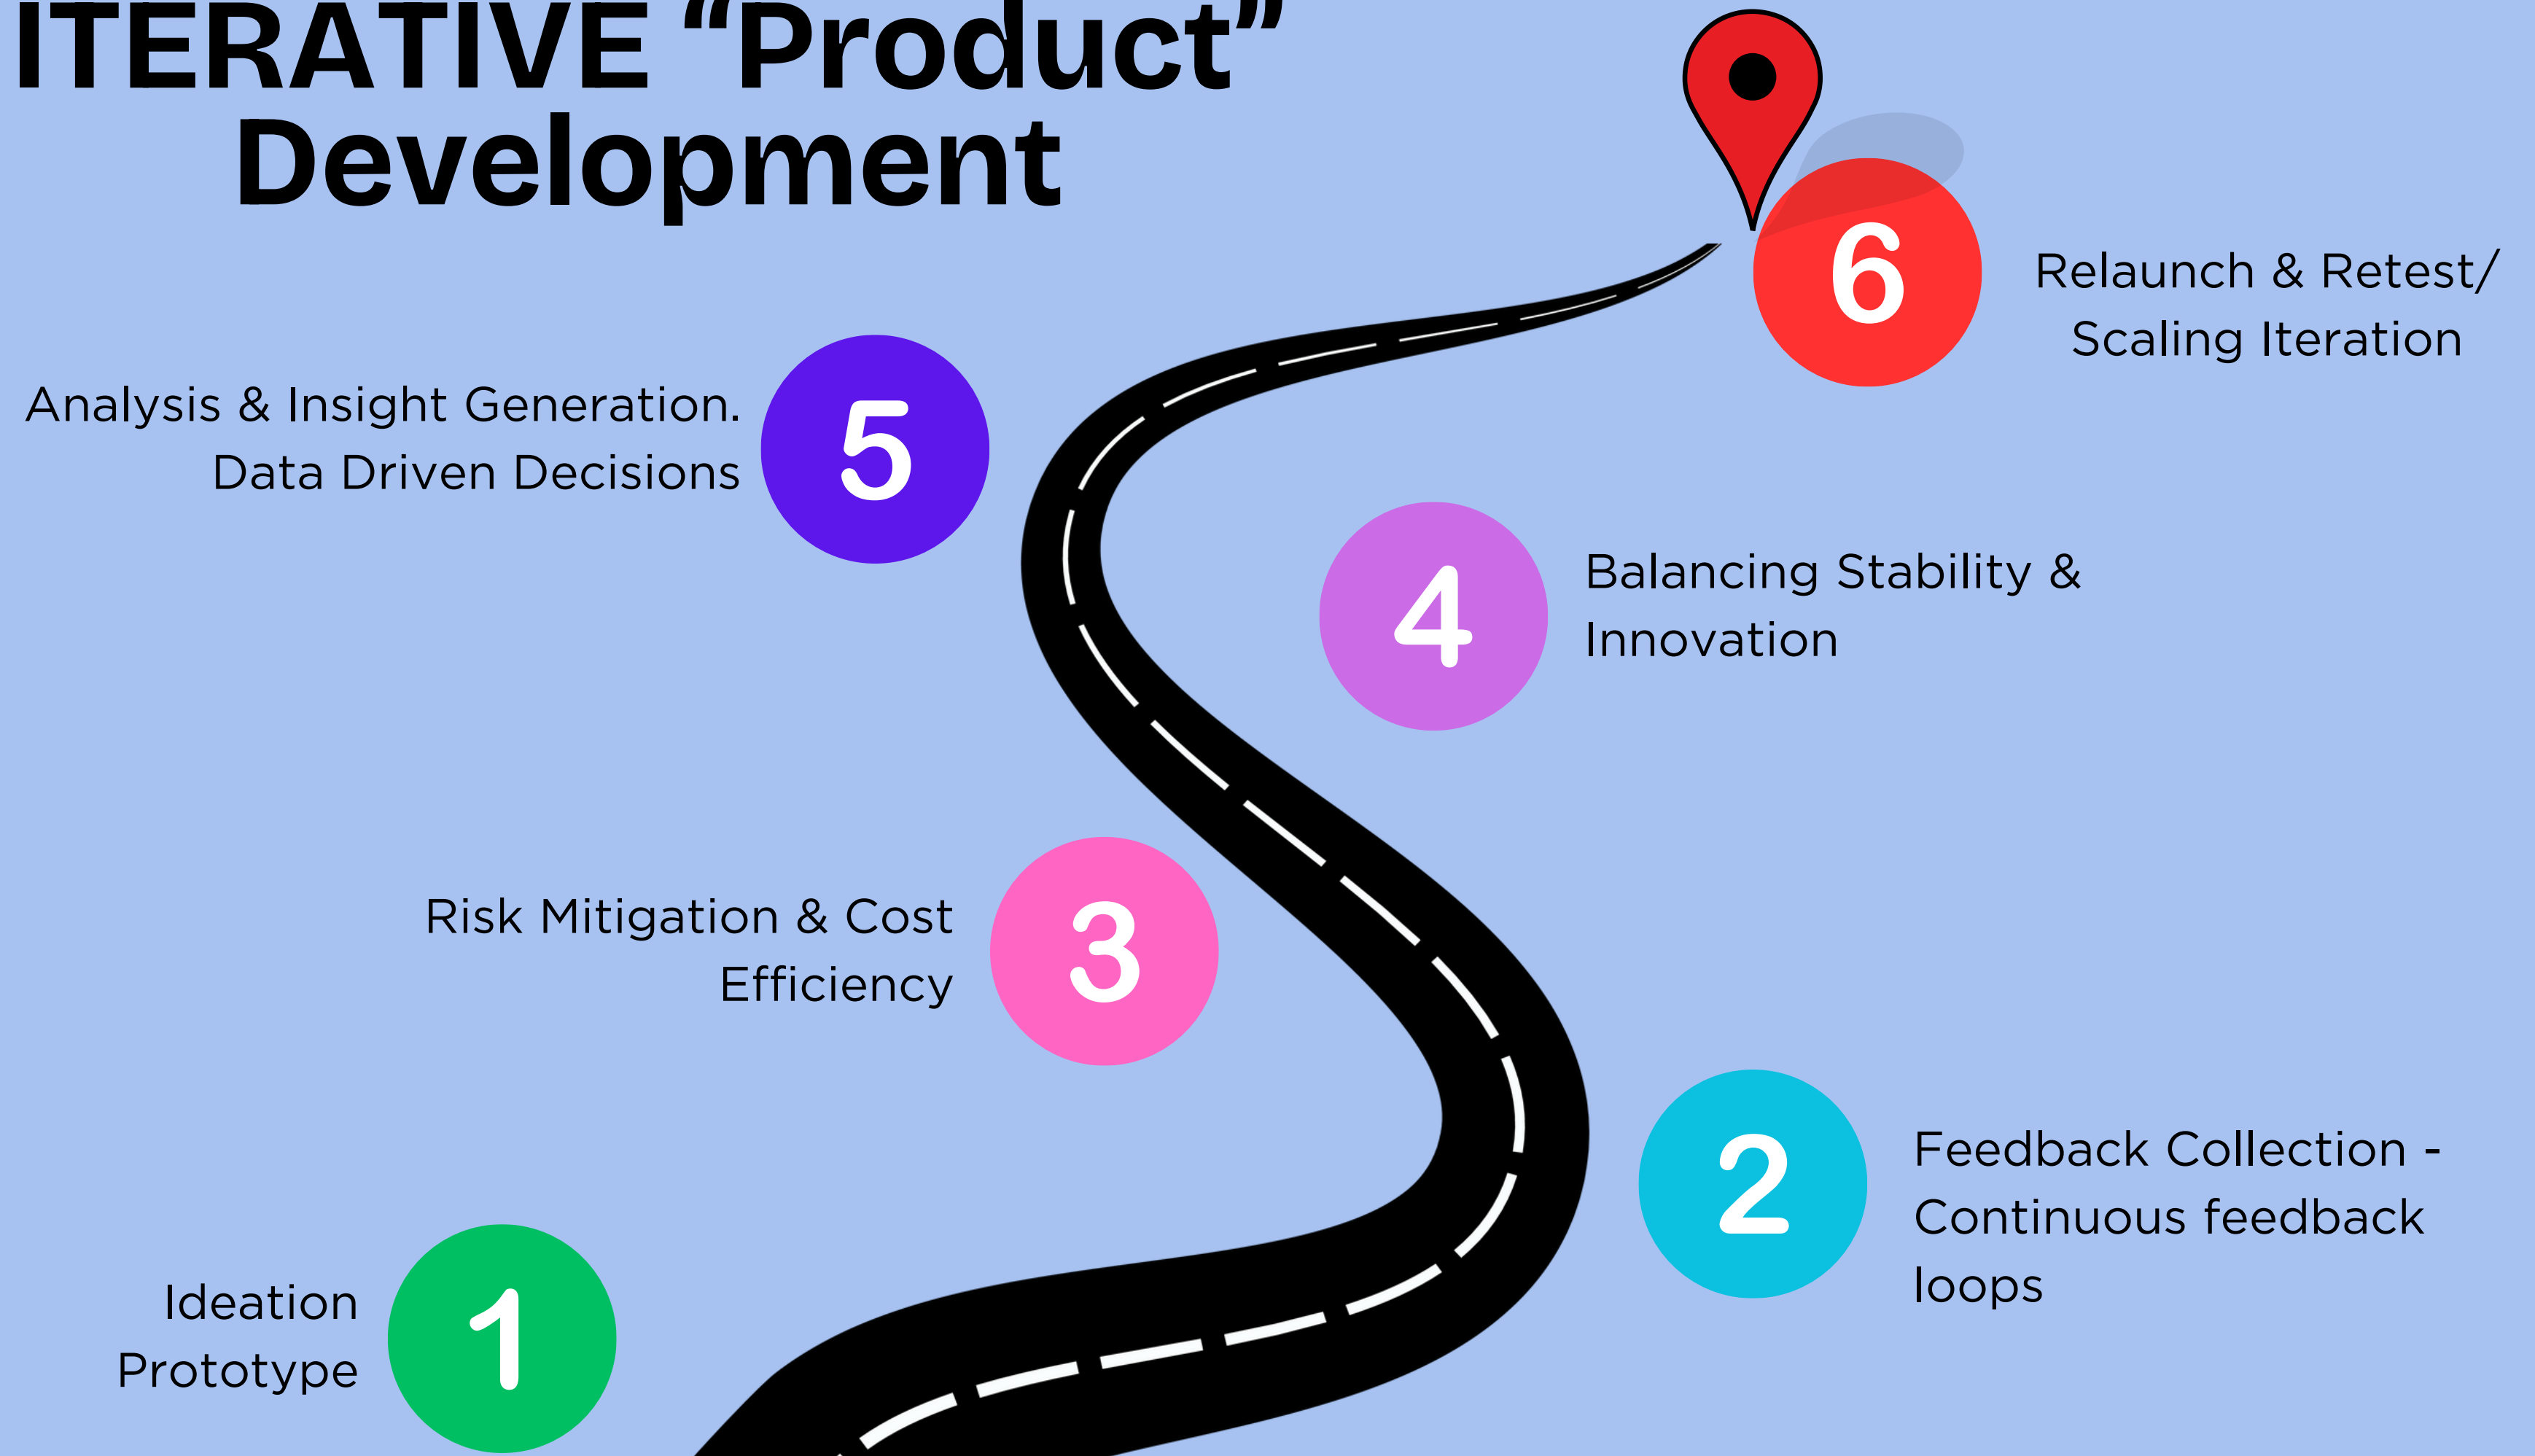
ITERATIVE “Product” Development

6
Relaunch & Retest/ Scaling Iteration

5
Analysis & Insight Generation. Data Driven Decisions

4
Balancing Stability & Innovation

3
Risk Mitigation & Cost Efficiency

2
Feedback Collection - Continuous feedback loops

1
Ideation Prototype